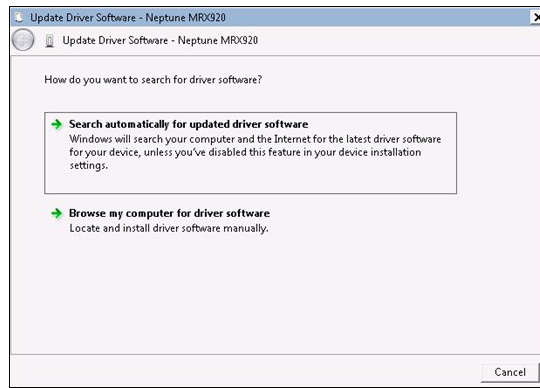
Update Driver Software - Neptune MRX920

Update Driver Software - Neptune MRX920

How do you want to search for driver software?

Search automatically for updated driver software
Windows will search your computer and the Internet for the latest driver software for your device, unless you've disabled this feature in your device installation settings.

Browse my computer for driver software
Locate and install driver software manually.

Cancel